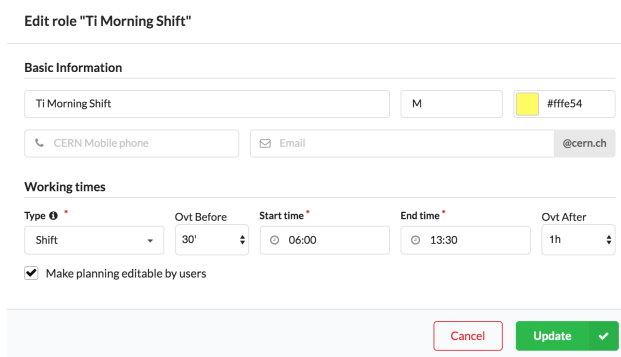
Edit role "Ti Morning Shift"

Basic Information

Ti Morning Shift

M

#fffe54

CERN Mobile phone

Email

@cern.ch

Working times

Type *

Shift

Ovt Before

30'

Start time *

06:00

End time *

13:30

Ovt After

1h

Make planning editable by users

Cancel

Update